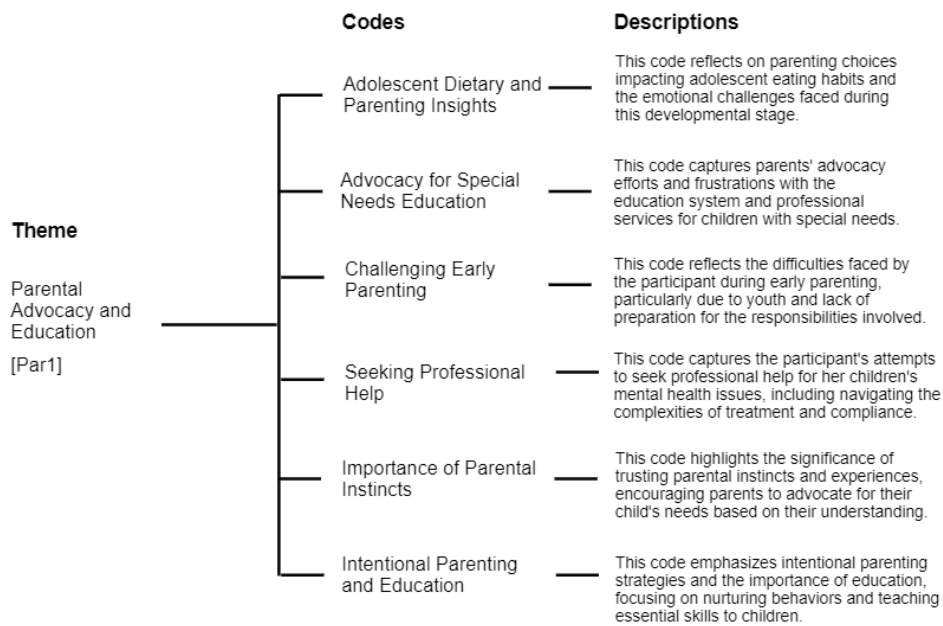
Codes

Descriptions

Theme

Parental Advocacy and Education

[Par1]

Adolescent Dietary and Parenting Insights

This code reflects on parenting choices impacting adolescent eating habits and the emotional challenges faced during this developmental stage.

Advocacy for Special Needs Education

This code captures parents' advocacy efforts and frustrations with the education system and professional services for children with special needs.

Challenging Early Parenting

This code reflects the difficulties faced by the participant during early parenting, particularly due to youth and lack of preparation for the responsibilities involved.

Seeking Professional Help

This code captures the participant's attempts to seek professional help for her children's mental health issues, including navigating the complexities of treatment and compliance.

Importance of Parental Instincts

This code highlights the significance of trusting parental instincts and experiences, encouraging parents to advocate for their child's needs based on their understanding.

Intentional Parenting and Education

This code emphasizes intentional parenting strategies and the importance of education, focusing on nurturing behaviors and teaching essential skills to children.